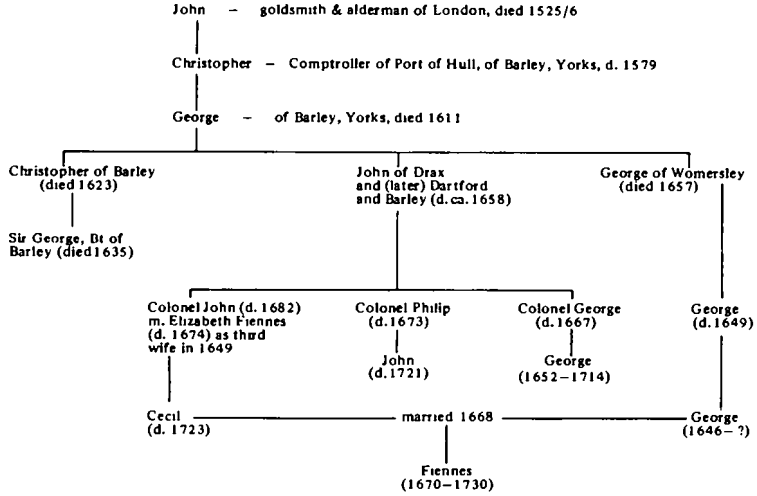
John – goldsmith & alderman of London, died 1525/6

Christopher – Comptroller of Port of Hull, of Barley, Yorks, d. 1579

George – of Barley, Yorks, died 1611

Christopher of Barley (died 1623)

Sir George, Bt of Barley (died 1635)

John of Drax and (later) Dartford and Barley (d. ca. 1658)

George of Womersley (died 1657)

Colonel John (d. 1682) m. Elizabeth Fiennes (d. 1674) as third wife in 1649

Colonel Philip (d. 1673)

John (d. 1721)

Colonel George (d. 1667)

George (1652–1714)

George (d. 1649)

Cecil (d. 1723)

married 1668

George (1646– ?)

Fiennes (1670–1730)